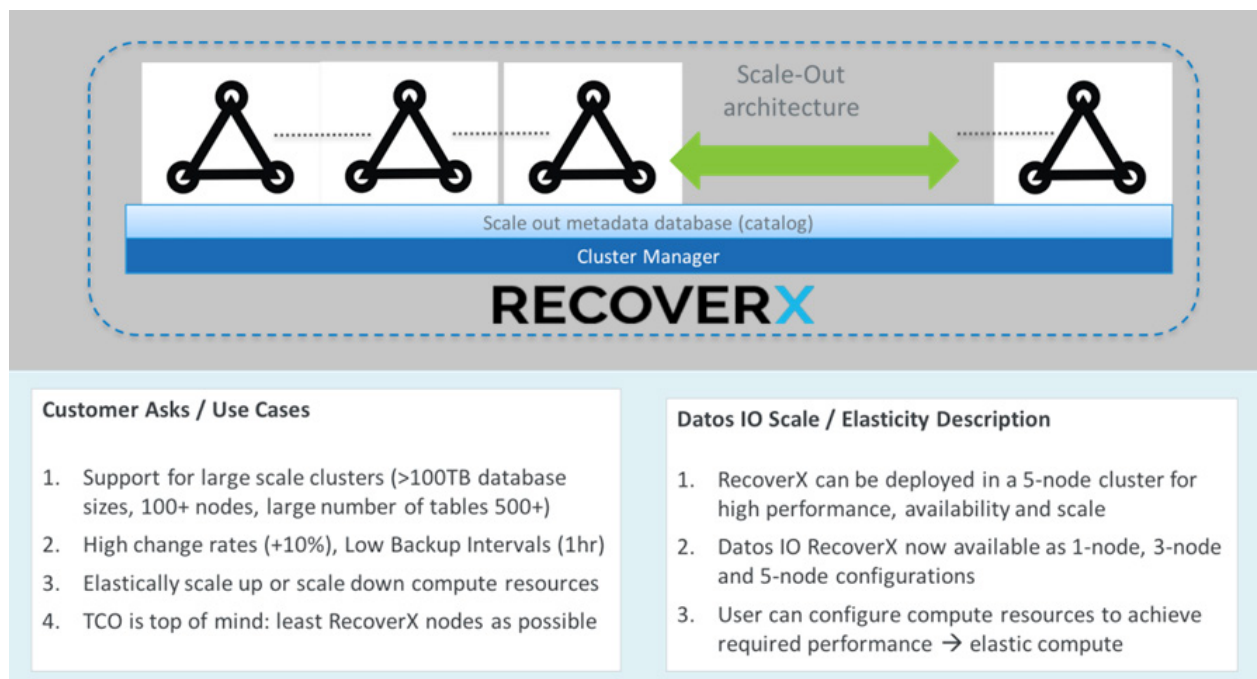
Scale-Out architecture

Scale out metadata database (catalog)

Cluster Manager

RECOVERX

Customer Asks / Use Cases

1. Support for large scale clusters (>100TB database sizes, 100+ nodes, large number of tables 500+)
2. High change rates (+10%), Low Backup Intervals (1hr)
3. Elastically scale up or scale down compute resources
4. TCO is top of mind: least RecoverX nodes as possible

Datos IO Scale / Elasticity Description

1. RecoverX can be deployed in a 5-node cluster for high performance, availability and scale
2. Datos IO RecoverX now available as 1-node, 3-node and 5-node configurations
3. User can configure compute resources to achieve required performance → elastic compute